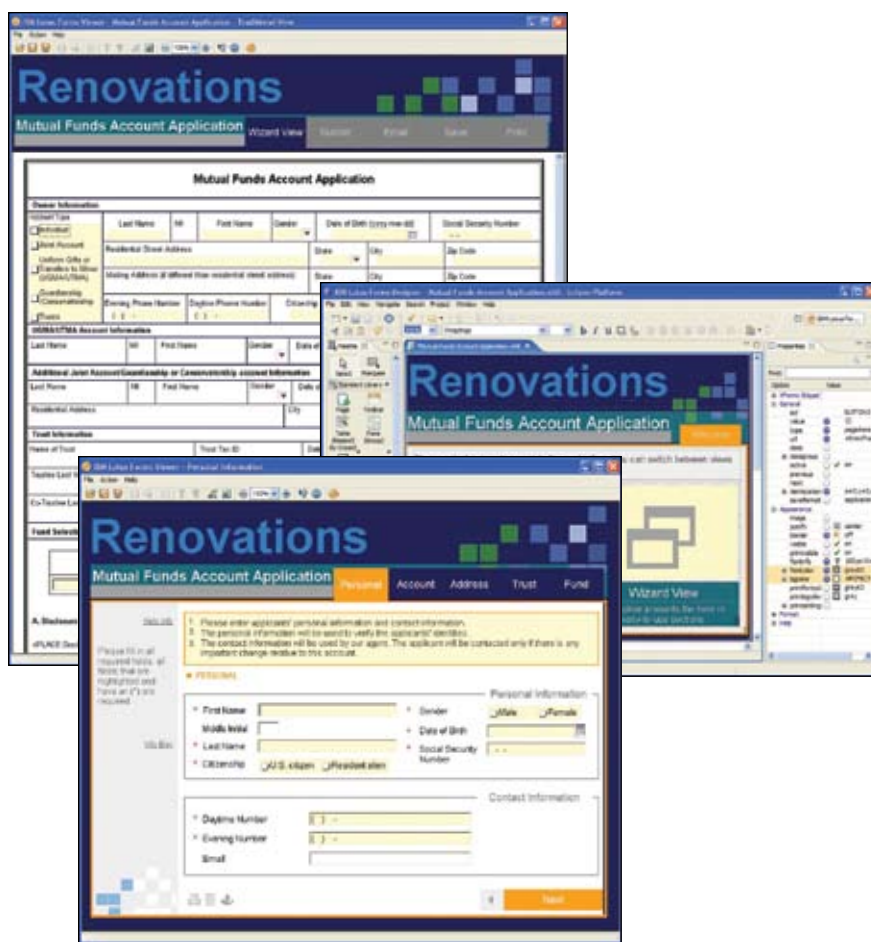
IBM Lotus Forms Viewer - Mutual Funds Account Application - Traditional View

File Action Help

Renovations

Mutual Funds Account Application

Wizard View

Submit

Email

Save

Print

Mutual Funds Account Application

Owner Information

Account Type

Individual

Joint Account

Uniform Gifts or Transfers to Minor (UGMA/UTMA)

Guardianship Conservatorship

Trusts

Last Name

MI

First Name

Gender

Date of Birth (yyyy-mm-dd)

Social Security Number

Residential Street Address

State

City

Zip Code

Mailing Address (if different than residential street address)

State

City

Zip Code

Evening Phone Number

Daytime Phone Number

Citizenship

UGMA/UTMA Account Information

Last Name

MI

First Name

Gender

Date of

Additional Joint Account/Guardianship or Conservatorship account Information

Last Name

MI

First Name

Gender

Date of

Residential Address

City

Trust Information

Name of Trust

Trust Tax ID

Date

Trustee Last N

Co-Trustee La

Fund Selecti

A. Stockmar

IBM Lotus Forms Designer - Mutual Funds Account Application.xfdl - Eclipse Platform

File Edit View Navigate Search Project Window Help

Renovations

Mutual Funds Account Application

Wizard View

Properties

IBM Lotus Forms Viewer - Personal Information

File Action Help

Renovations

Mutual Funds Account Application

Personal

Account

Address

Trust

Fund

Help Info

Please fill in all required fields. All fields that are highlighted and have an (*) are required.

1. Please enter applicants' personal information and contact information.
2. The personal information will be used to verify the applicants' identities.
3. The contact information will be used by our agent. The applicant will be contacted only if there is any important change relative to this account.

PERSONAL

Personal Information

* First Name

Middle Initial

* Last Name

* Citizenship

U.S. citizen

Resident alien

* Gender

Male

Female

* Date of Birth

* Social Security Number

Contact Information

* Daytime Number

* Evening Number

Email

Next